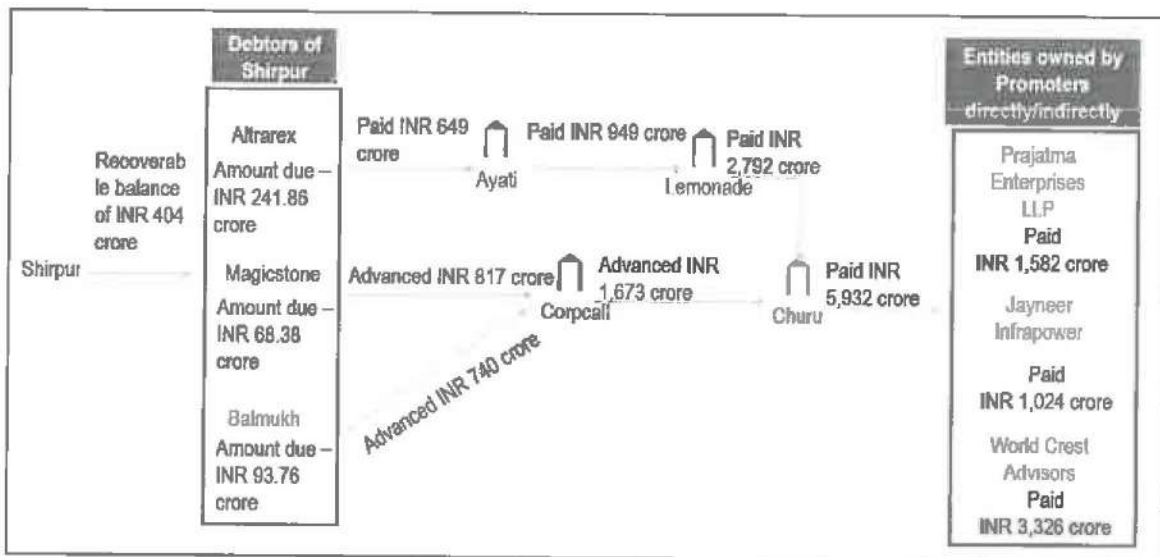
Debtors of Shirpur

Entities owned by Promoters directly/indirectly

Recoverable balance of INR 404 crore

Shirpur

Altrarex
Amount due – INR 241.86 crore

Magicstone
Amount due – INR 68.38 crore

Balmukh
Amount due – INR 93.76 crore

Paid INR 649 crore

Ayati

Paid INR 949 crore

Lemonade

Paid INR 2,792 crore

Advanced INR 817 crore

Corpcall

Advanced INR 1,673 crore

Advanced INR 740 crore

Churu

Paid INR 5,932 crore

Prajatma Enterprises LLP
Paid
INR 1,582 crore

Jayneer Infrapower
Paid
INR 1,024 crore

World Crest Advisors
Paid
INR 3,326 crore